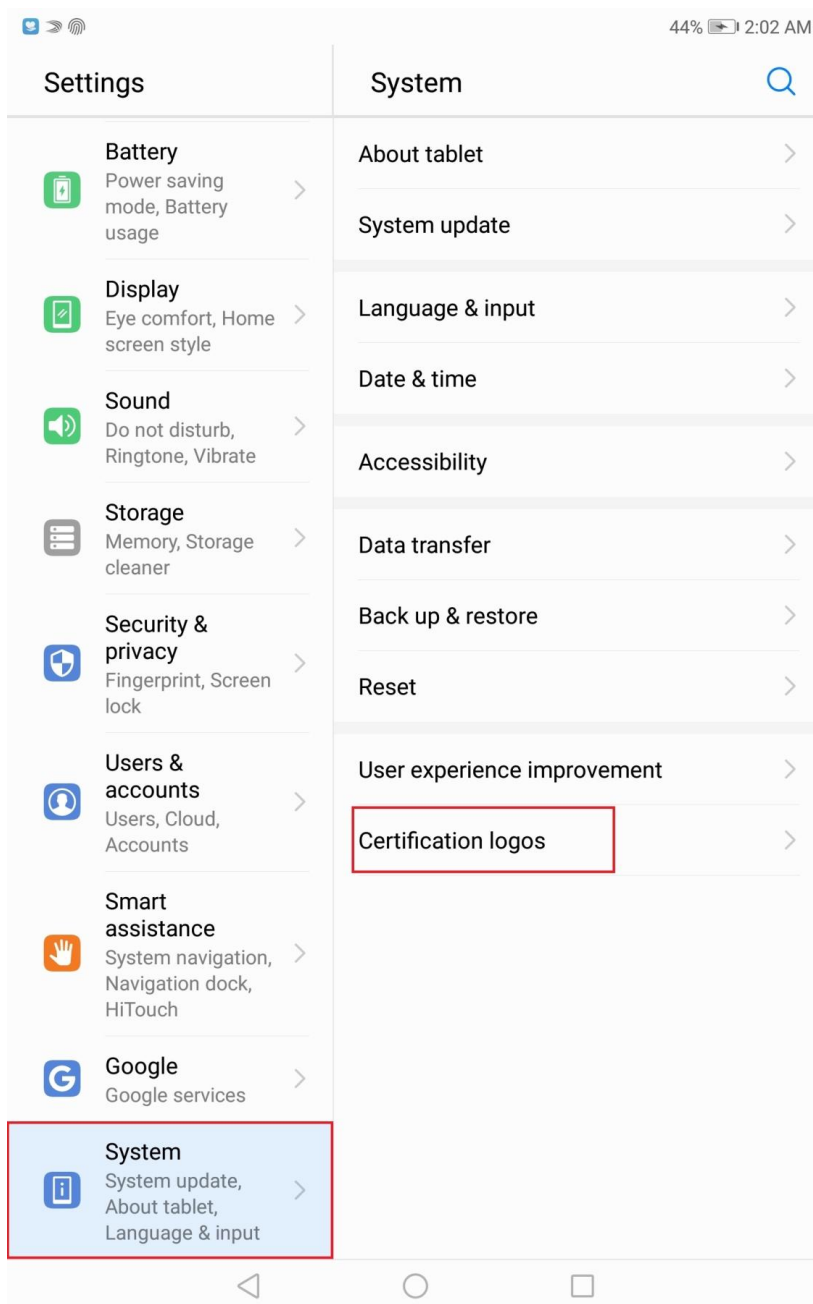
44% 2:02 AM

Settings

Battery
Power saving mode, Battery usage

Display
Eye comfort, Home screen style

Sound
Do not disturb, Ringtone, Vibrate

Storage
Memory, Storage cleaner

Security & privacy
Fingerprint, Screen lock

Users & accounts
Users, Cloud, Accounts

Smart assistance
System navigation, Navigation dock, HiTouch

Google
Google services

System
System update, About tablet, Language & input

System

About tablet

System update

Language & input

Date & time

Accessibility

Data transfer

Back up & restore

Reset

User experience improvement

Certification logos